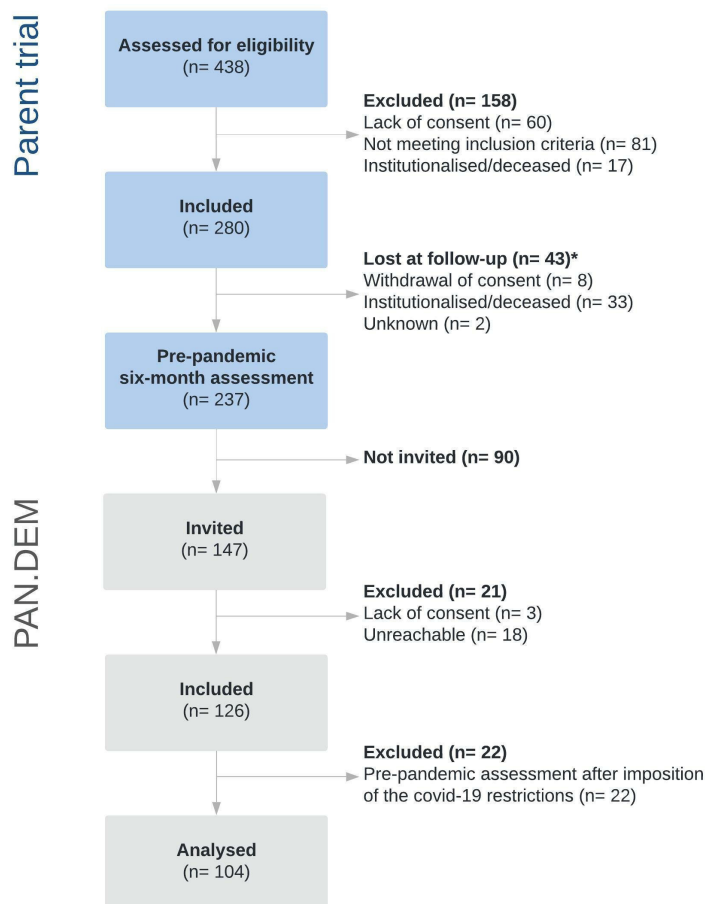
Parent trial

Assessed for eligibility
(n= 438)

Excluded (n= 158)
Lack of consent (n= 60)
Not meeting inclusion criteria (n= 81)
Institutionalised/deceased (n= 17)

Included
(n= 280)

Lost at follow-up (n= 43)*
Withdrawal of consent (n= 8)
Institutionalised/deceased (n= 33)
Unknown (n= 2)

Pre-pandemic
six-month assessment
(n= 237)

Not invited (n= 90)

PAN.DEM

Invited
(n= 147)

Excluded (n= 21)
Lack of consent (n= 3)
Unreachable (n= 18)

Included
(n= 126)

Excluded (n= 22)
Pre-pandemic assessment after imposition of the covid-19 restrictions (n= 22)

Analysed
(n= 104)